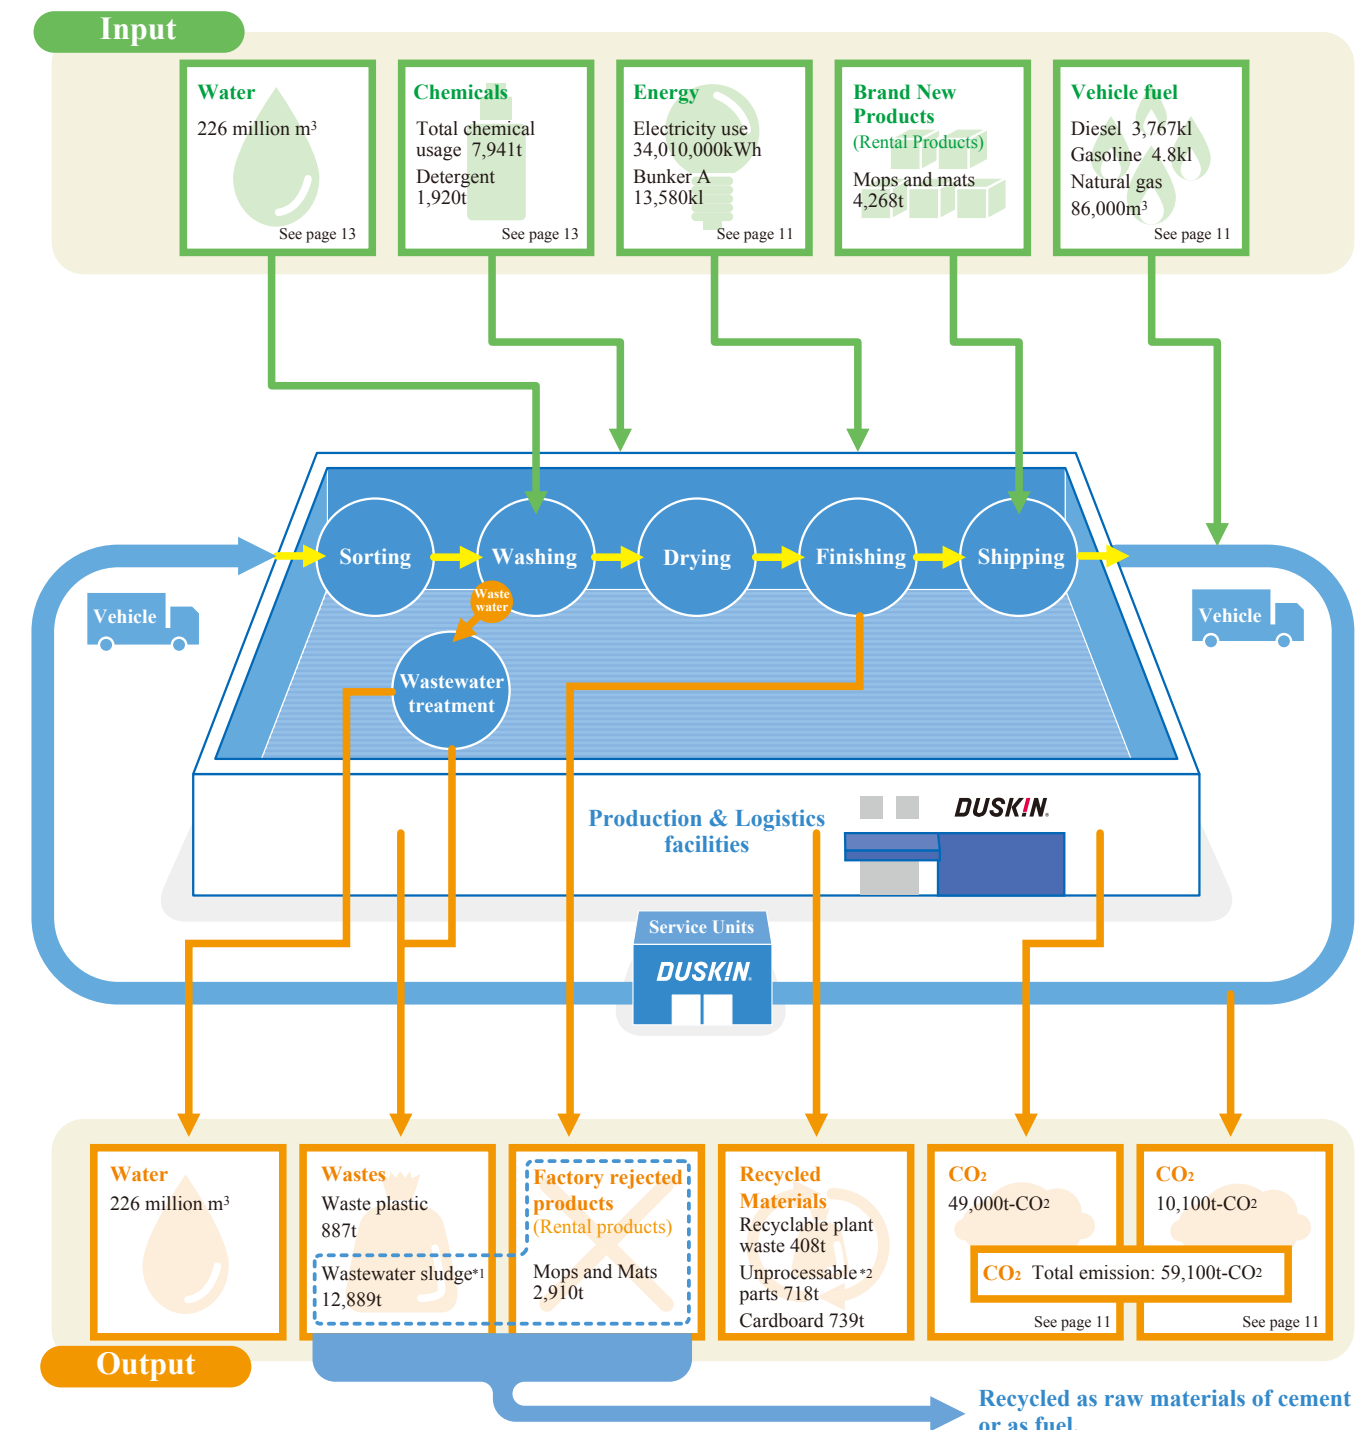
Input

Water
226 million m$^3$
See page 13

Chemicals
Total chemical usage 7,941t
Detergent 1,920t
See page 13

Energy
Electricity use 34,010,000kWh
Bunker A 13,580kl
See page 11

Brand New Products
(Rental Products)
Mops and mats 4,268t

Vehicle fuel
Diesel 3,767kl
Gasoline 4.8kl
Natural gas 86,000m$^3$
See page 11

Sorting
Washing
Drying
Finishing
Shipping
Waste water
Wastewater treatment
Vehicle
Vehicle

Production & Logistics facilities
DUSKIN
Service Units
DUSKIN

Water
226 million m$^3$

Wastes
Waste plastic 887t
Wastewater sludge*1 12,889t

Factory rejected products
(Rental products)
Mops and Mats 2,910t

Recycled Materials
Recyclable plant waste 408t
Unprocessable*2 parts 718t
Cardboard 739t

CO₂
49,000t-CO₂
See page 11

CO₂
10,100t-CO₂
See page 11

CO₂ Total emission: 59,100t-CO₂

Output

Recycled as raw materials of cement or as fuel